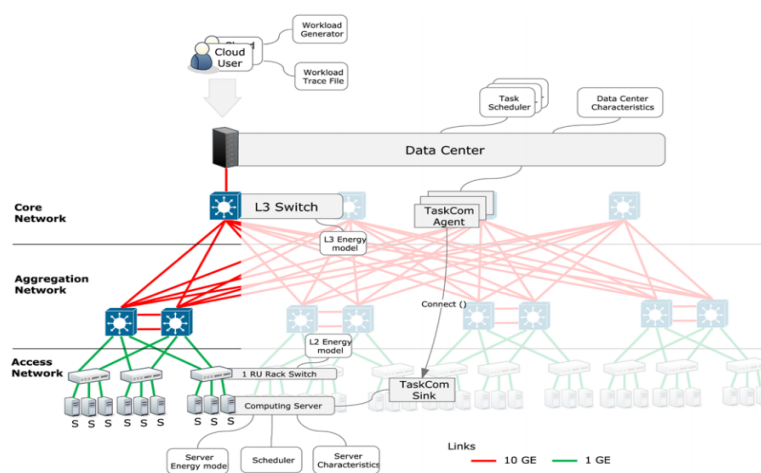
Cloud User

Workload Generator

Workload Trace File

Task Scheduler

Data Center Characteristics

Data Center

Core Network

L3 Switch

TaskCom Agent

L3 Energy model

Aggregation Network

Connect ()

L2 Energy model

Access Network

1 RU Rack Switch

TaskCom Sink

Computing Server

S S S S S S S S S

Server Energy mode

Scheduler

Server Characteristics

Links

10 GE

1 GE